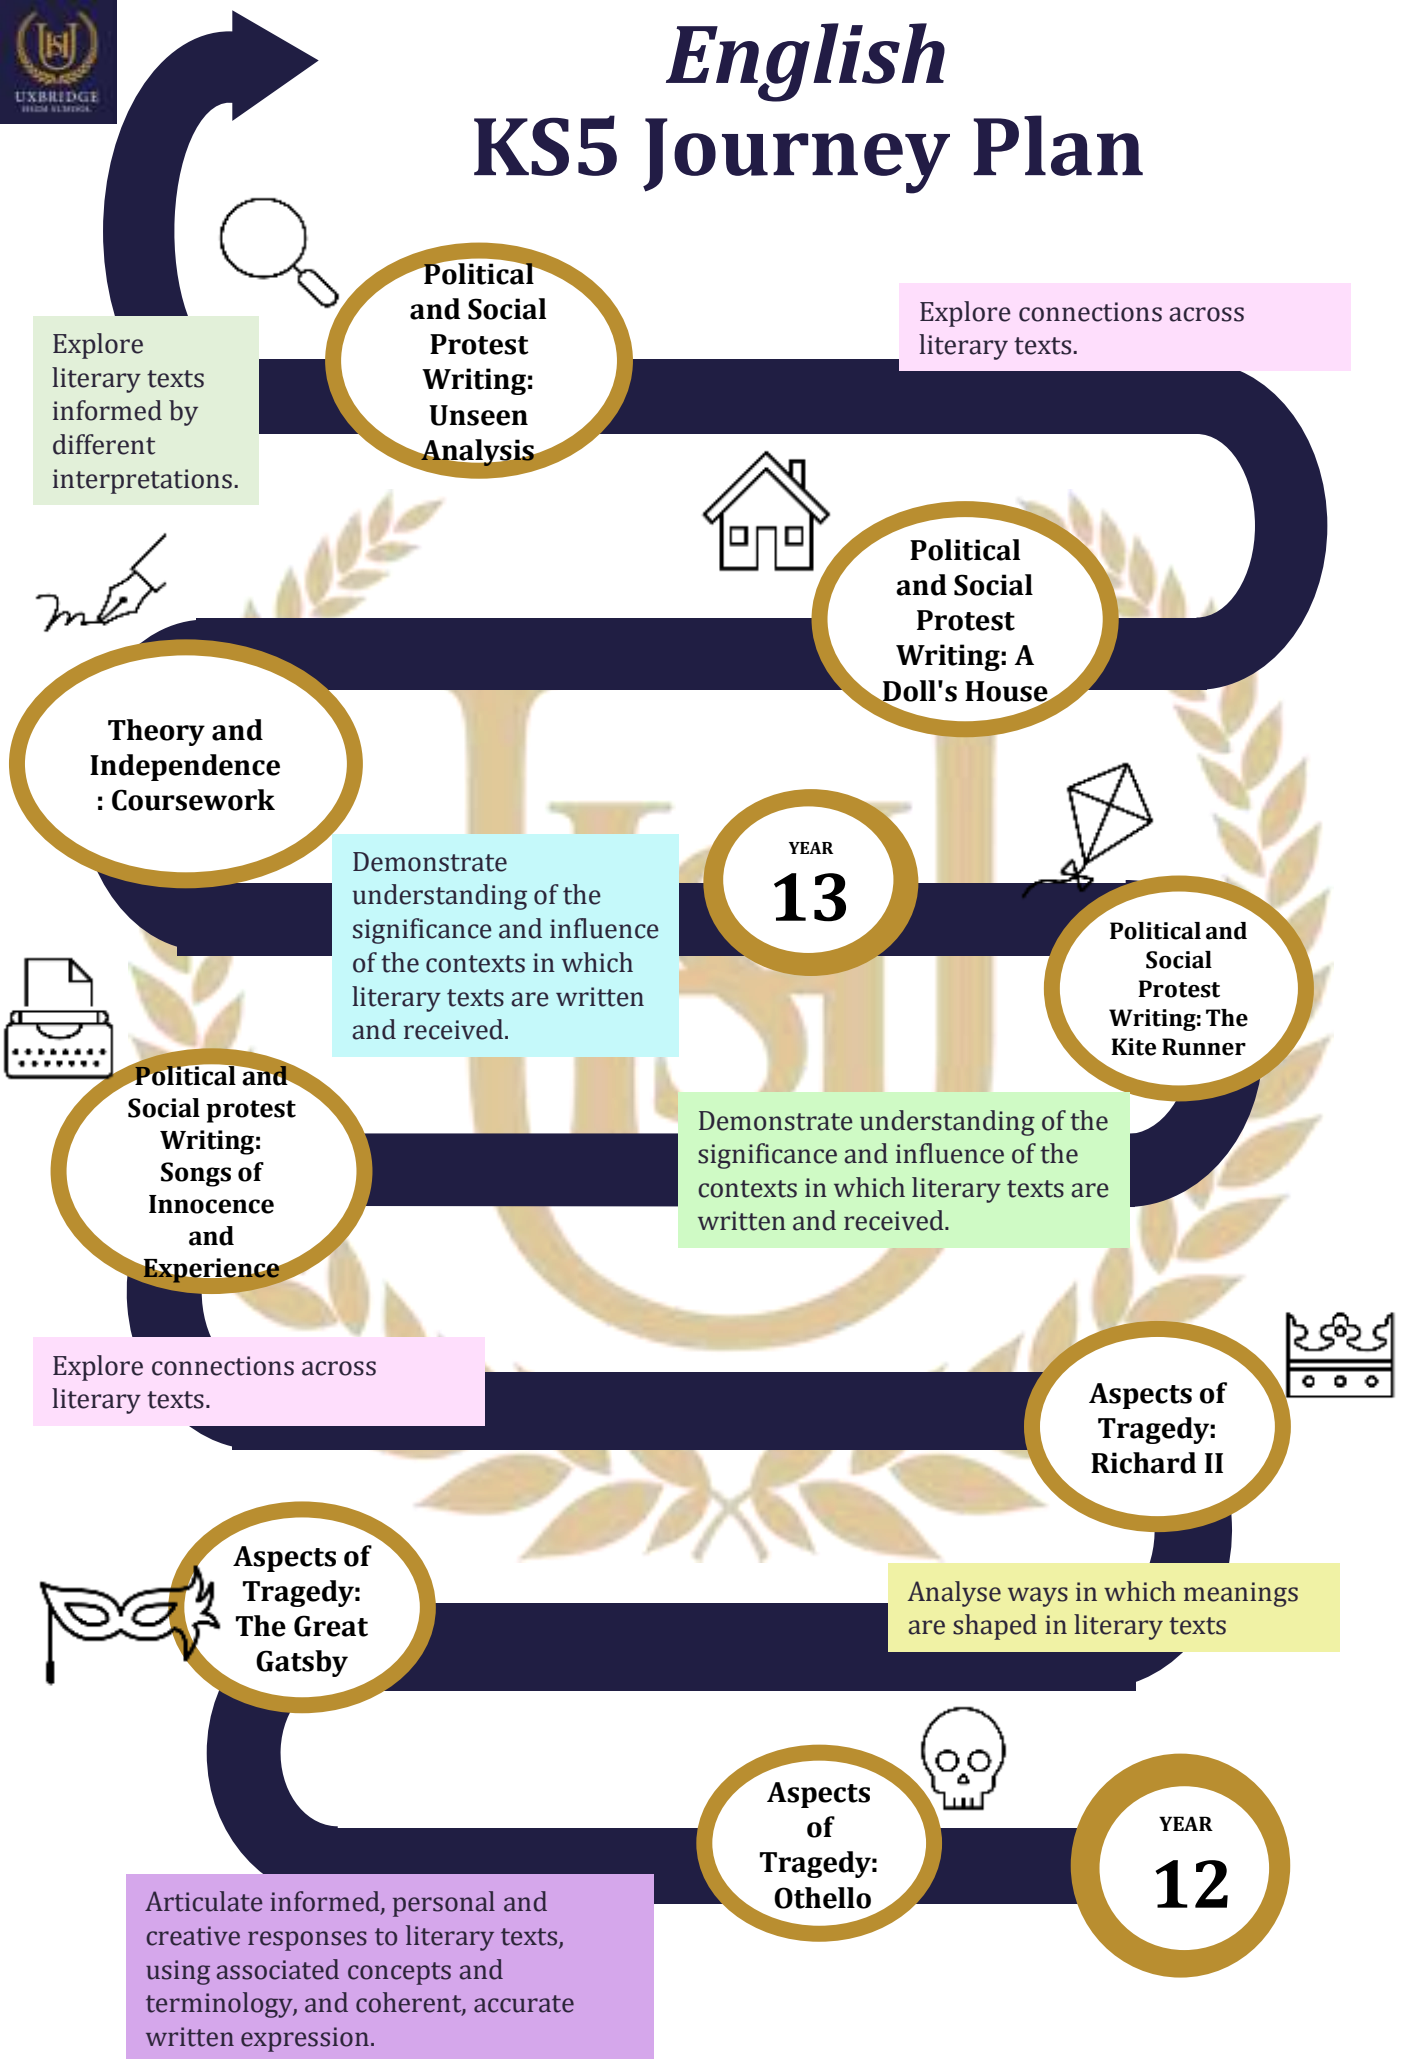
UXBRIDGE HIGH SCHOOL

English
KS5 Journey Plan

Political and Social Protest Writing: Unseen Analysis

Explore connections across literary texts.

Explore literary texts informed by different interpretations.

Political and Social Protest Writing: A Doll's House

Theory and Independence : Coursework

Demonstrate understanding of the significance and influence of the contexts in which literary texts are written and received.

YEAR
13

Political and Social Protest Writing: The Kite Runner

Political and Social protest Writing: Songs of Innocence and Experience

Demonstrate understanding of the significance and influence of the contexts in which literary texts are written and received.

Explore connections across literary texts.

Aspects of Tragedy: Richard II

Aspects of Tragedy: The Great Gatsby

Analyse ways in which meanings are shaped in literary texts

Aspects of Tragedy: Othello

YEAR
12

Articulate informed, personal and creative responses to literary texts, using associated concepts and terminology, and coherent, accurate written expression.